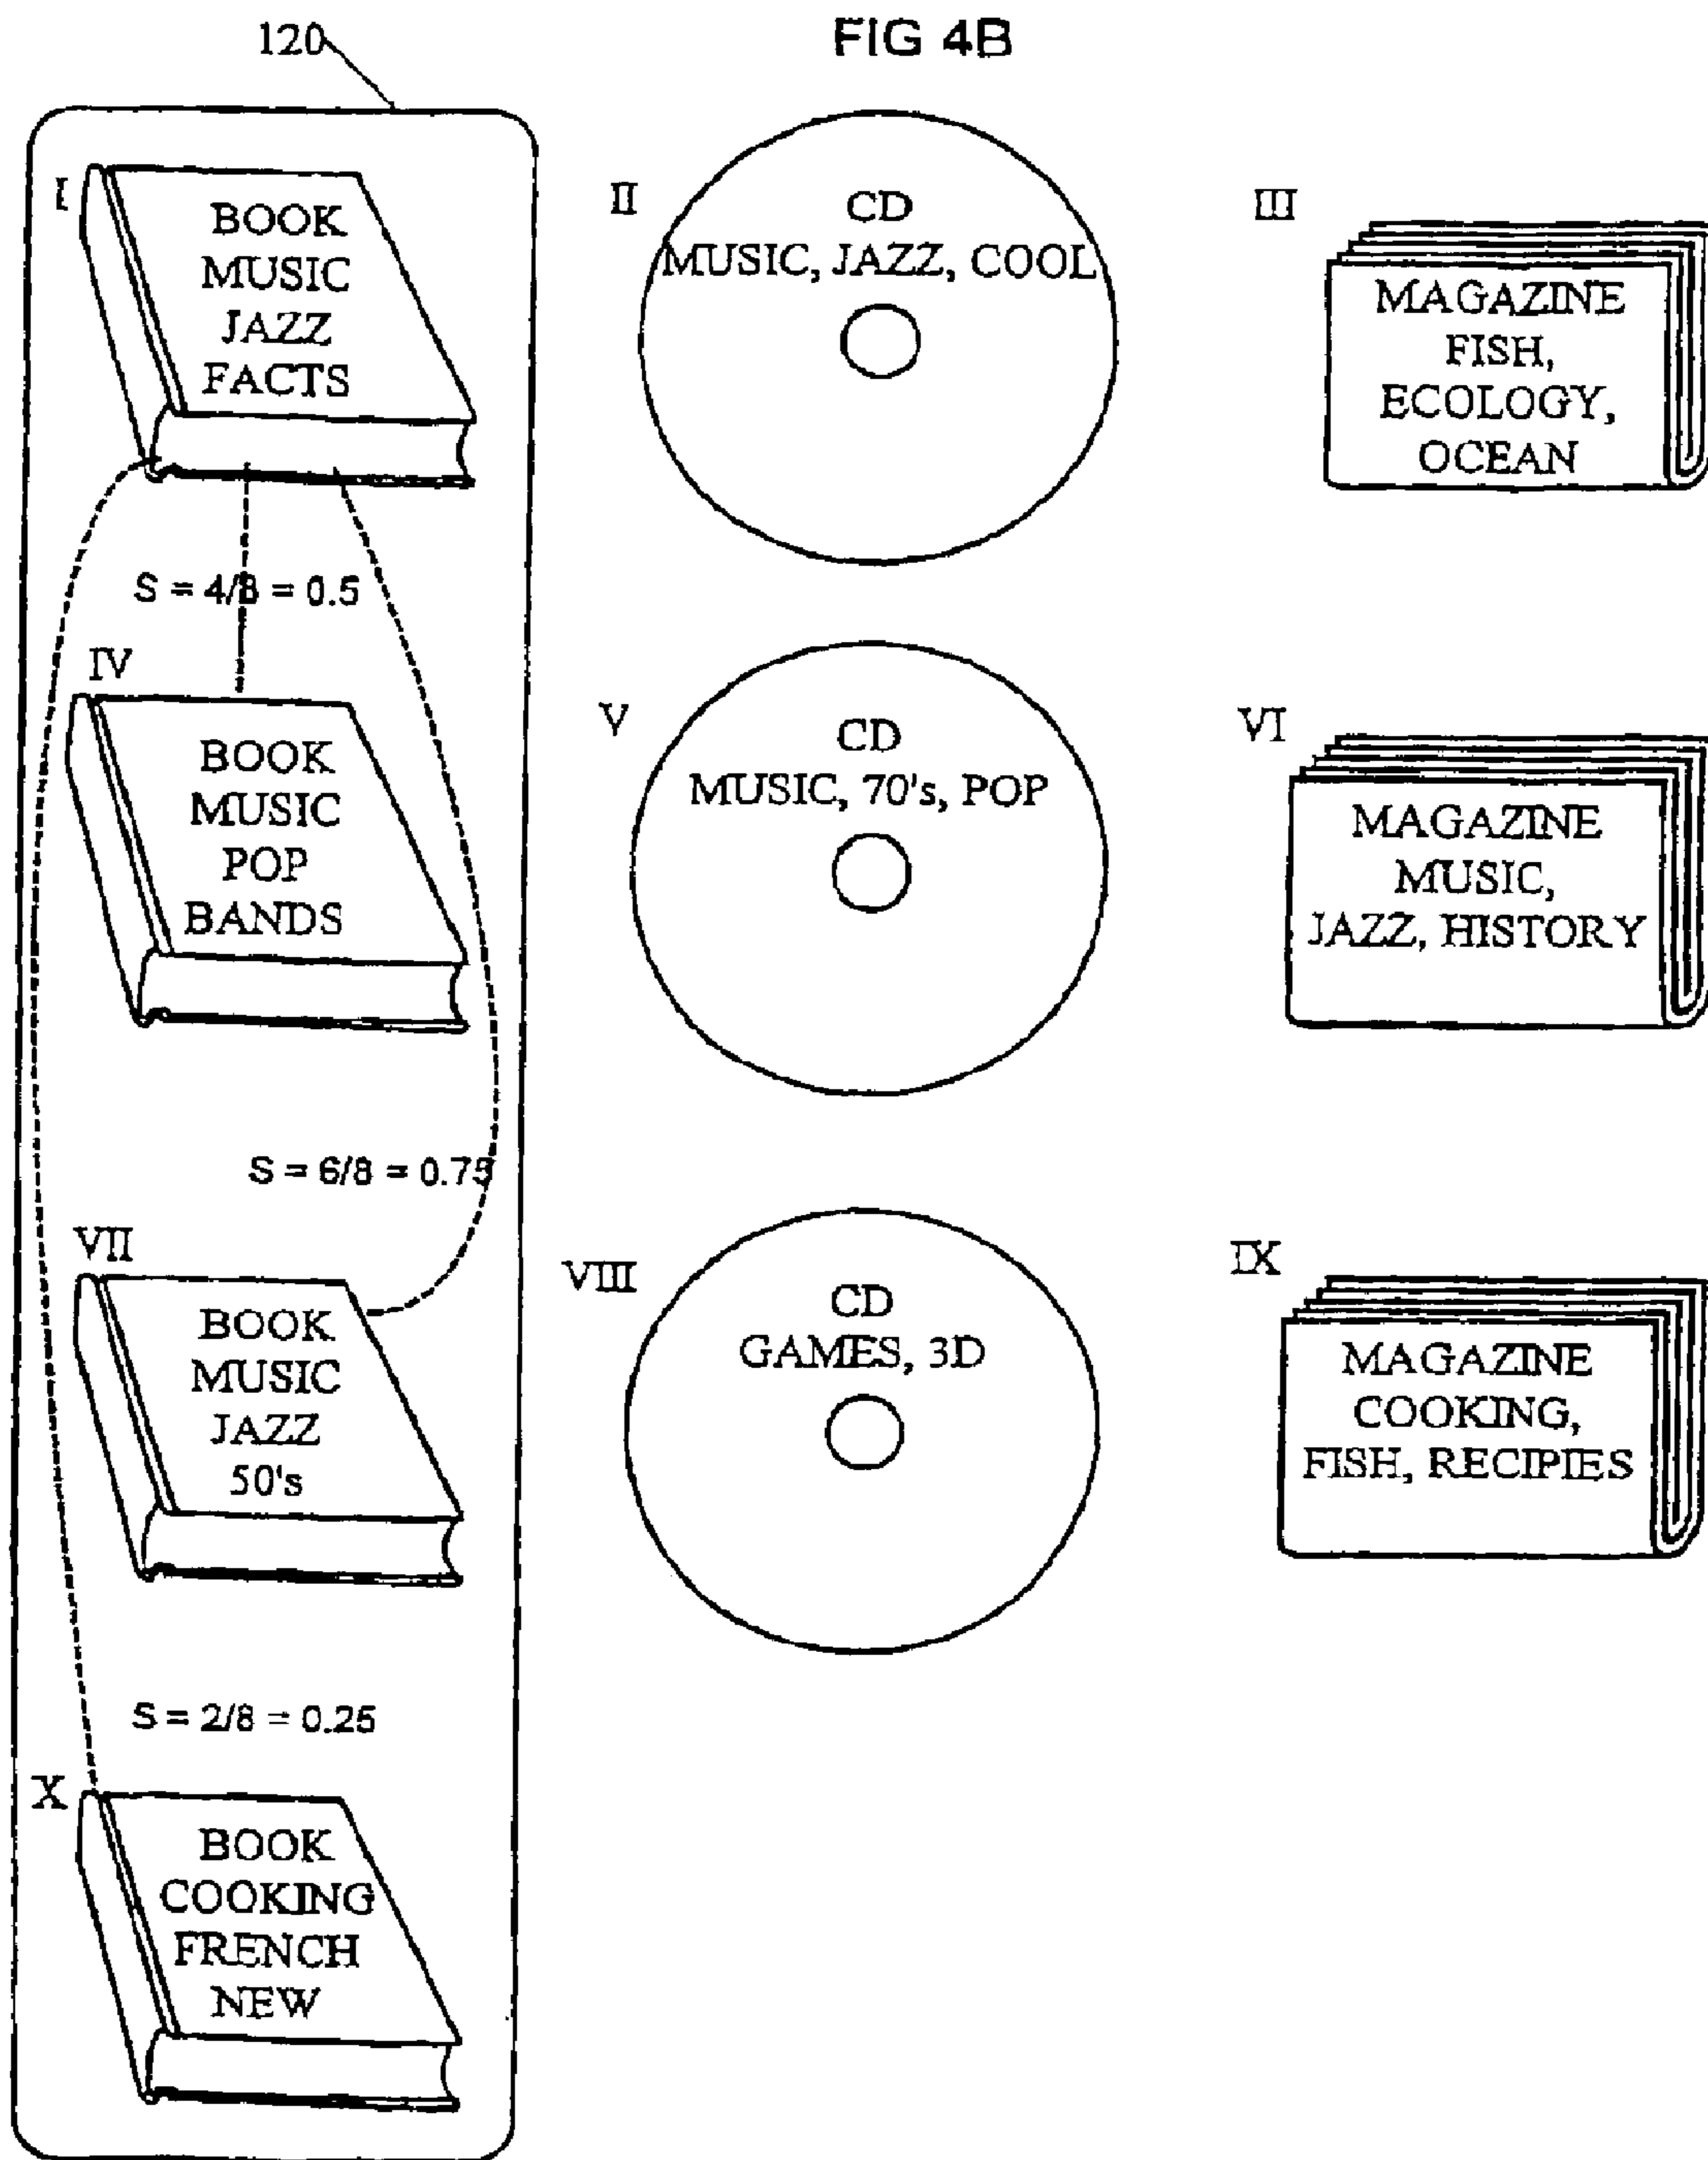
120

FIG 4B

I
BOOK
MUSIC
JAZZ
FACTS

II
CD
MUSIC, JAZZ, COOL

III
MAGAZINE
FISH,
ECOLOGY,
OCEAN

S = 4/8 = 0.5

IV
BOOK
MUSIC
POP
BANDS

V
CD
MUSIC, 70's, POP

VI
MAGAZINE
MUSIC,
JAZZ, HISTORY

S = 6/8 = 0.75

VII
BOOK
MUSIC
JAZZ
50's

VIII
CD
GAMES, 3D

IX
MAGAZINE
COOKING,
FISH, RECIPIES

S = 2/8 = 0.25

X
BOOK
COOKING
FRENCH
NEW